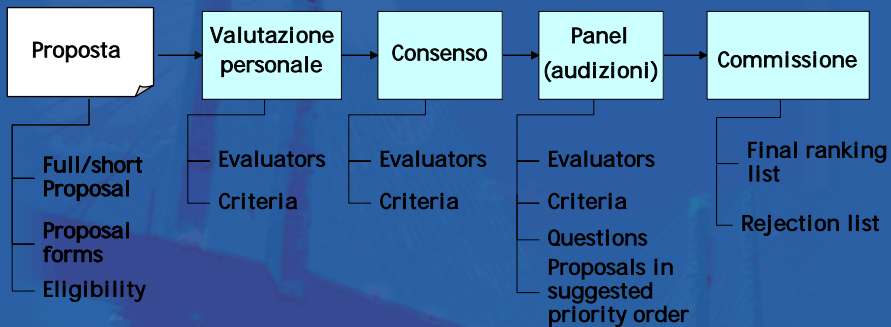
Proposta

Valutazione personale

Consenso

Panel (audizioni)

Commissione

Full/short Proposal

Proposal forms

Eligibility

Evaluators

Criteria

Evaluators

Criteria

Evaluators

Criteria

Questions

Proposals in suggested priority order

Final ranking list

Rejection list